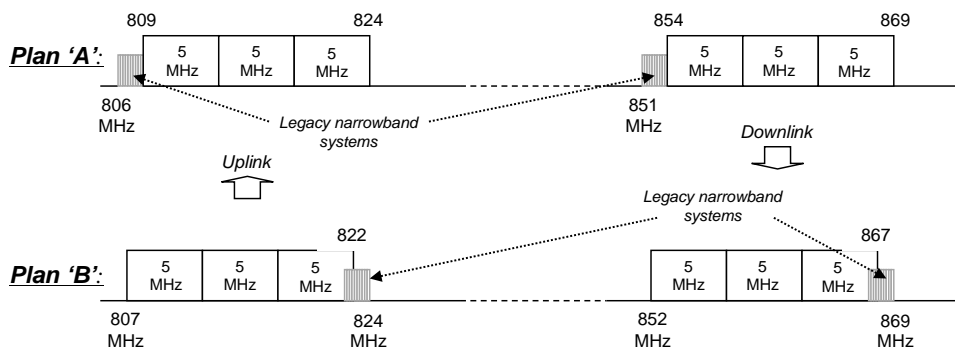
Plan 'A':

809

824

5 MHz

5 MHz

5 MHz

806 MHz

854

869

5 MHz

5 MHz

5 MHz

851 MHz

Legacy narrowband systems

Uplink

Downlink

Legacy narrowband systems

Plan 'B':

5 MHz

5 MHz

5 MHz

822

807 MHz

824 MHz

5 MHz

5 MHz

5 MHz

867

852 MHz

869 MHz